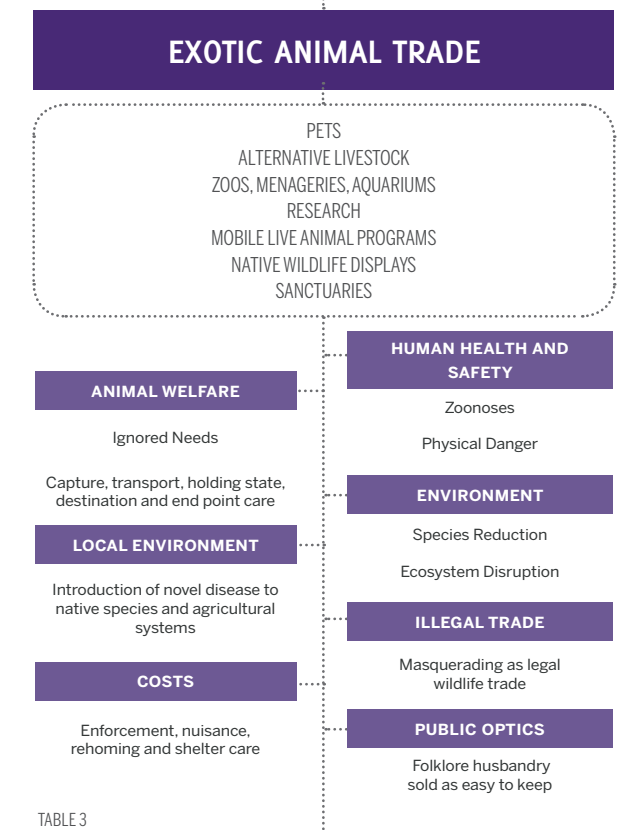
EXOTIC ANIMAL TRADE

PETS
ALTERNATIVE LIVESTOCK
ZOOS, MENAGERIES, AQUARIUMS
RESEARCH
MOBILE LIVE ANIMAL PROGRAMS
NATIVE WILDLIFE DISPLAYS
SANCTUARIES

ANIMAL WELFARE

Ignored Needs

Capture, transport, holding state, destination and end point care

LOCAL ENVIRONMENT

Introduction of novel disease to native species and agricultural systems

COSTS

Enforcement, nuisance, rehoming and shelter care

HUMAN HEALTH AND SAFETY

Zoonoses

Physical Danger

ENVIRONMENT

Species Reduction

Ecosystem Disruption

ILLEGAL TRADE

Masquerading as legal wildlife trade

PUBLIC OPTICS

Folklore husbandry sold as easy to keep

TABLE 3